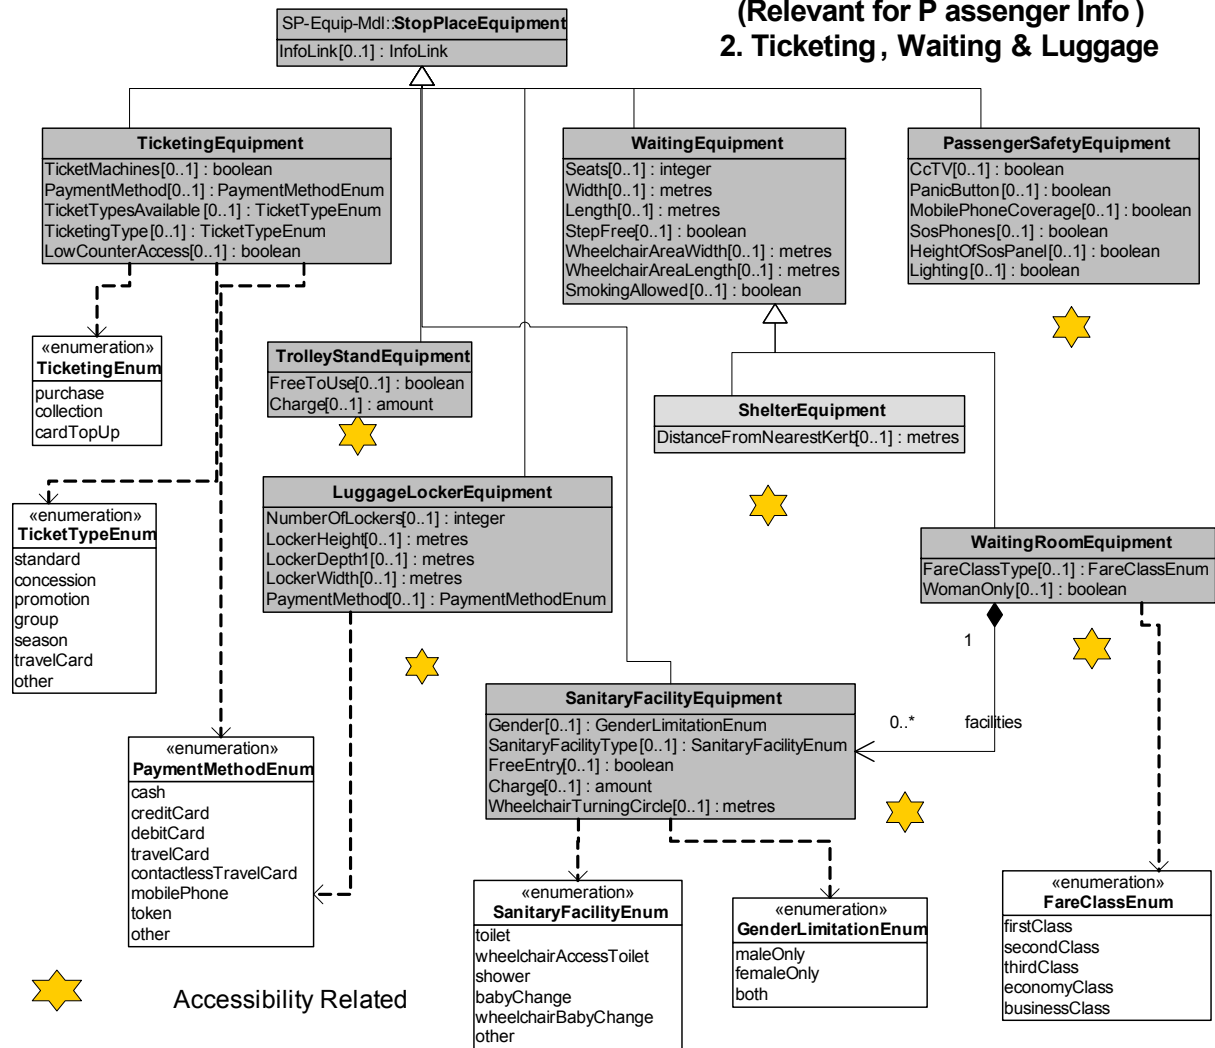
(Relevant for P assenger Info )
2. Ticketing , Waiting & Luggage

SP-Equip-Mdl::StopPlaceEquipment
InfoLink[0..1] : InfoLink

TicketingEquipment
TicketMachines[0..1] : boolean
PaymentMethod[0..1] : PaymentMethodEnum
TicketTypesAvailable [0..1] : TicketTypeEnum
TicketingType [0..1] : TicketTypeEnum
LowCounterAccess[0..1] : boolean

WaitingEquipment
Seats[0..1] : integer
Width[0..1] : metres
Length[0..1] : metres
StepFree[0..1] : boolean
WheelchairAreaWidth[0..1] : metres
WheelchairAreaLength[0..1] : metres
SmokingAllowed[0..1] : boolean

PassengerSafetyEquipment
CcTV[0..1] : boolean
PanicButton[0..1] : boolean
MobilePhoneCoverage[0..1] : boolean
SosPhones[0..1] : boolean
HeightOfSosPanel[0..1] : boolean
Lighting[0..1] : boolean

«enumeration»
TicketingEnum
purchase
collection
cardTopUp

TrolleyStandEquipment
FreeToUse[0..1] : boolean
Charge[0..1] : amount

ShelterEquipment
DistanceFromNearestKerb[0..1] : metres

«enumeration»
TicketTypeEnum
standard
concession
promotion
group
season
travelCard
other

LuggageLockerEquipment
NumberOfLockers[0..1] : integer
LockerHeight[0..1] : metres
LockerDepth1[0..1] : metres
LockerWidth[0..1] : metres
PaymentMethod[0..1] : PaymentMethodEnum

WaitingRoomEquipment
FareClassType[0..1] : FareClassEnum
WomanOnly[0..1] : boolean

1

0..*

facilities

SanitaryFacilityEquipment
Gender[0..1] : GenderLimitationEnum
SanitaryFacilityType [0..1] : SanitaryFacilityEnum
FreeEntry[0..1] : boolean
Charge[0..1] : amount
WheelchairTurningCircle[0..1] : metres

«enumeration»
PaymentMethodEnum
cash
creditCard
debitCard
travelCard
contactlessTravelCard
mobilePhone
token
other

«enumeration»
SanitaryFacilityEnum
toilet
wheelchairAccessToilet
shower
babyChange
wheelchairBabyChange
other

«enumeration»
GenderLimitationEnum
maleOnly
femaleOnly
both

«enumeration»
FareClassEnum
firstClass
secondClass
thirdClass
economyClass
businessClass

Accessibility Related